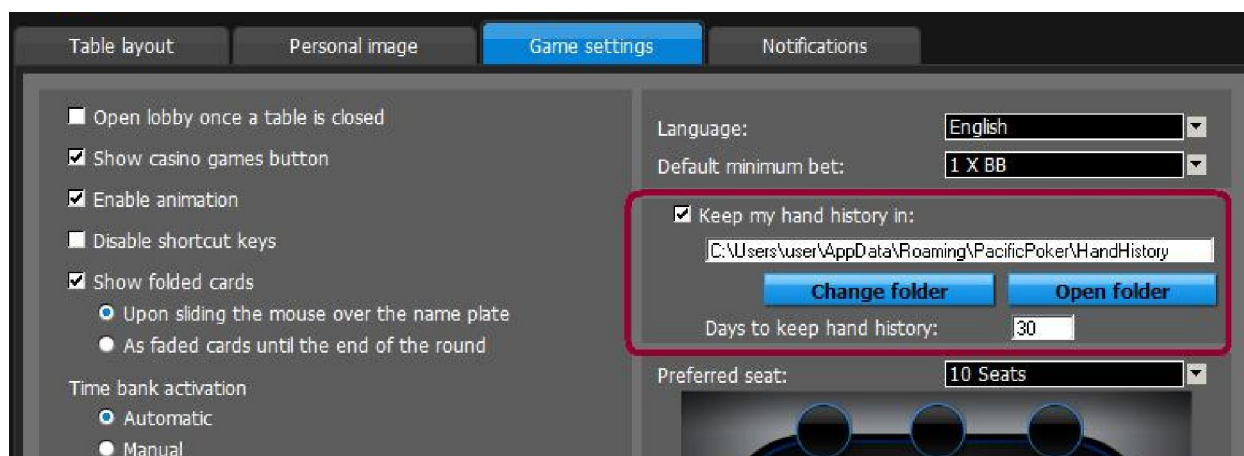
Table layout
Personal image
Game settings
Notifications

Open lobby once a table is closed
Show casino games button
Enable animation
Disable shortcut keys
Show folded cards
Upon sliding the mouse over the name plate
As faded cards until the end of the round
Time bank activation
Automatic
Manual

Language: English
Default minimum bet: 1 X BB
Keep my hand history in:
C:\Users\user\AppData\Roaming\PacificPoker\HandHistory
Change folder
Open folder
Days to keep hand history: 30
Preferred seat: 10 Seats